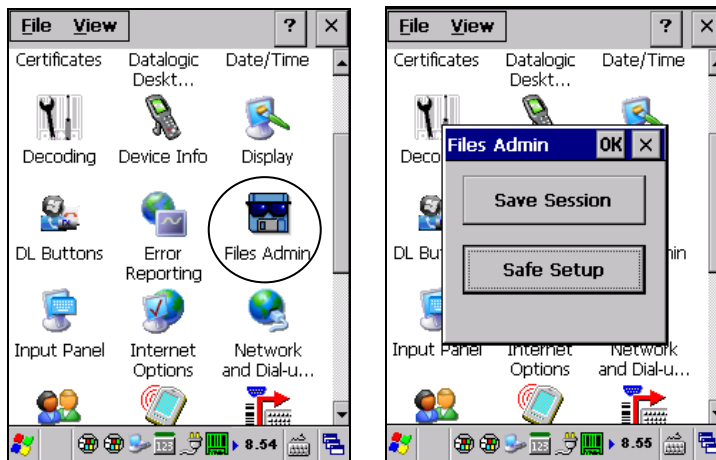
File View ? ×

Certificates Datalogic Deskt... Date/Time

Decoding Device Info Display

DL Buttons Error Reporting Files Admin

Input Panel Internet Options Network and Dial-u...

8.54

File View ? ×

Certificates Datalogic Deskt... Date/Time

Deco

DL Bu

Files Admin OK ×

Save Session

Safe Setup

Input Panel Internet Options Network and Dial-u...

8.55